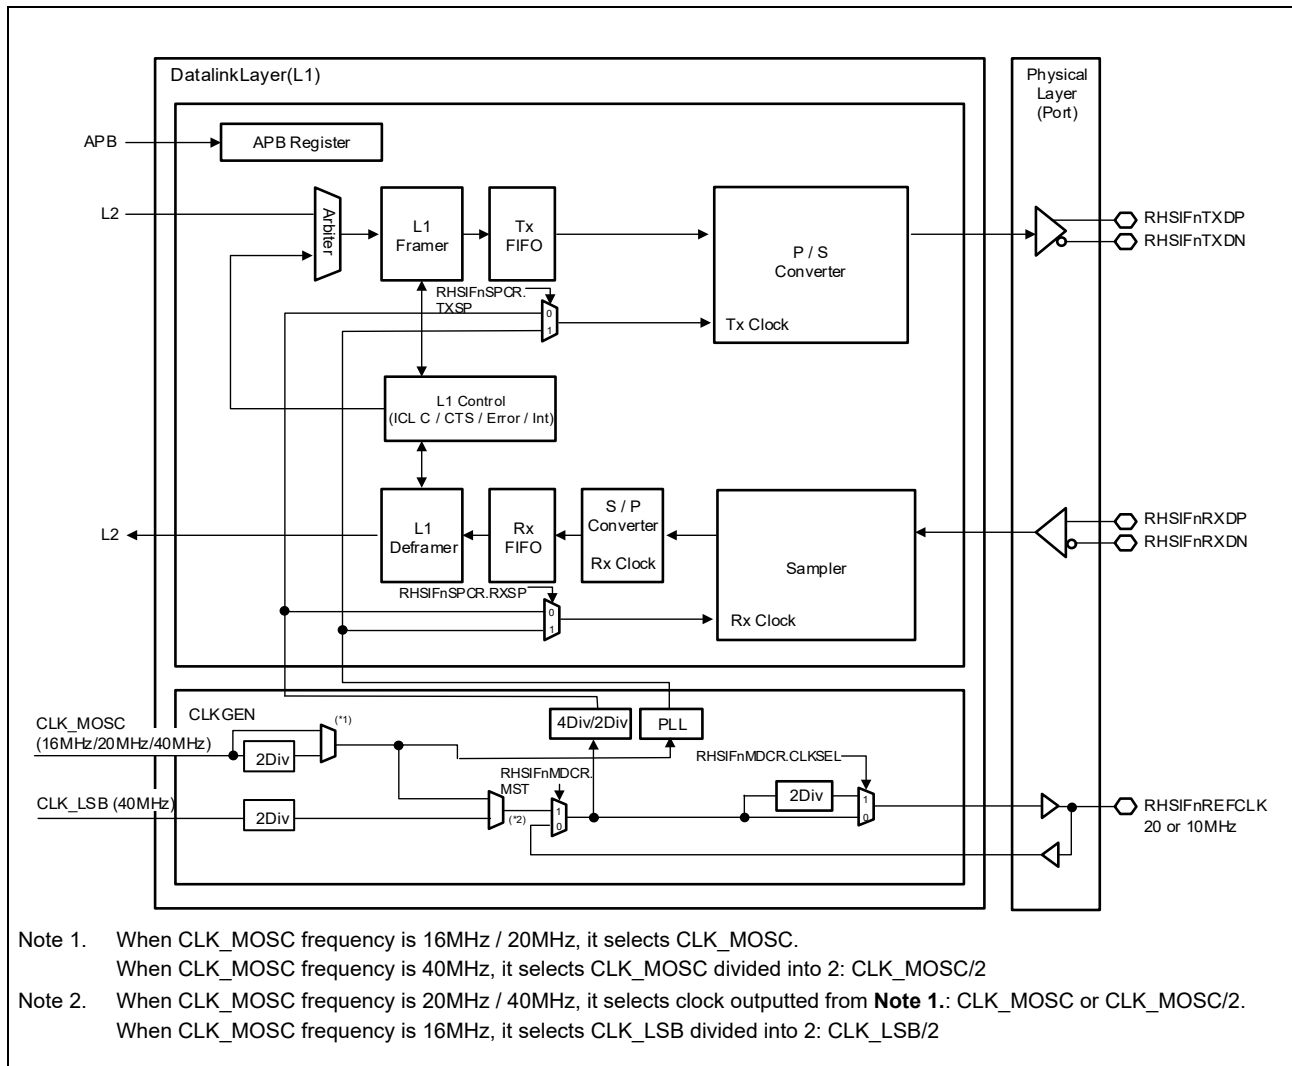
DatalinkLayer(L1)

Physical Layer (Port)

APB

APB Register

L2

Arbiter

L1 Framer

Tx FIFO

P / S Converter

RHSIFnTXDP

RHSIFnTXDN

RHSIFnSPCR. TXSP

0

1

Tx Clock

L1 Control (ICL C / CTS / Error / Int)

L2

L1 Deframer

Rx FIFO

S / P Converter

Rx Clock

Sampler

RHSIFnRXDP

RHSIFnRXDN

RHSIFnSPCR.RXSP

0

1

Rx Clock

CLKGEN

CLK_MOSC (16MHz/20MHz/40MHz)

2Div

(*1)

4Div/2Div

PLL

RHSIFnMDCR. MST

RHSIFnMDCR.CLKSEL

CLK_LSB (40MHz)

2Div

(*2)

1

0

2Div

1

0

RHSIFnREFCLK 20 or 10MHz

Note 1. When CLK_MOSC frequency is 16MHz / 20MHz, it selects CLK_MOSC. When CLK_MOSC frequency is 40MHz, it selects CLK_MOSC divided into 2: CLK_MOSC/2

Note 2. When CLK_MOSC frequency is 20MHz / 40MHz, it selects clock outputted from **Note 1.**: CLK_MOSC or CLK_MOSC/2. When CLK_MOSC frequency is 16MHz, it selects CLK_LSB divided into 2: CLK_LSB/2